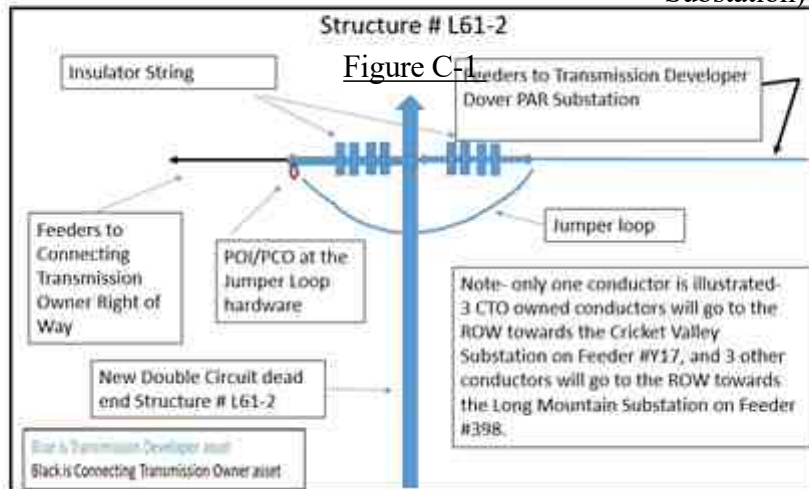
Substation)

Structure # L61-2

Figure C-1

Insulator String

Feeders to Transmission Developer Dover PAR Substation

Feeders to Connecting Transmission Owner Right of Way

POI/PCO at the Jumper Loop hardware

Jumper loop

Note- only one conductor is illustrated- 3 CTO owned conductors will go to the ROW towards the Cricket Valley Substation on Feeder #Y17, and 3 other conductors will go to the ROW towards the Long Mountain Substation on Feeder #398.

New Double Circuit dead end Structure # L61-2

Blue is Transmission Developer asset
Black is Connecting Transmission Owner asset